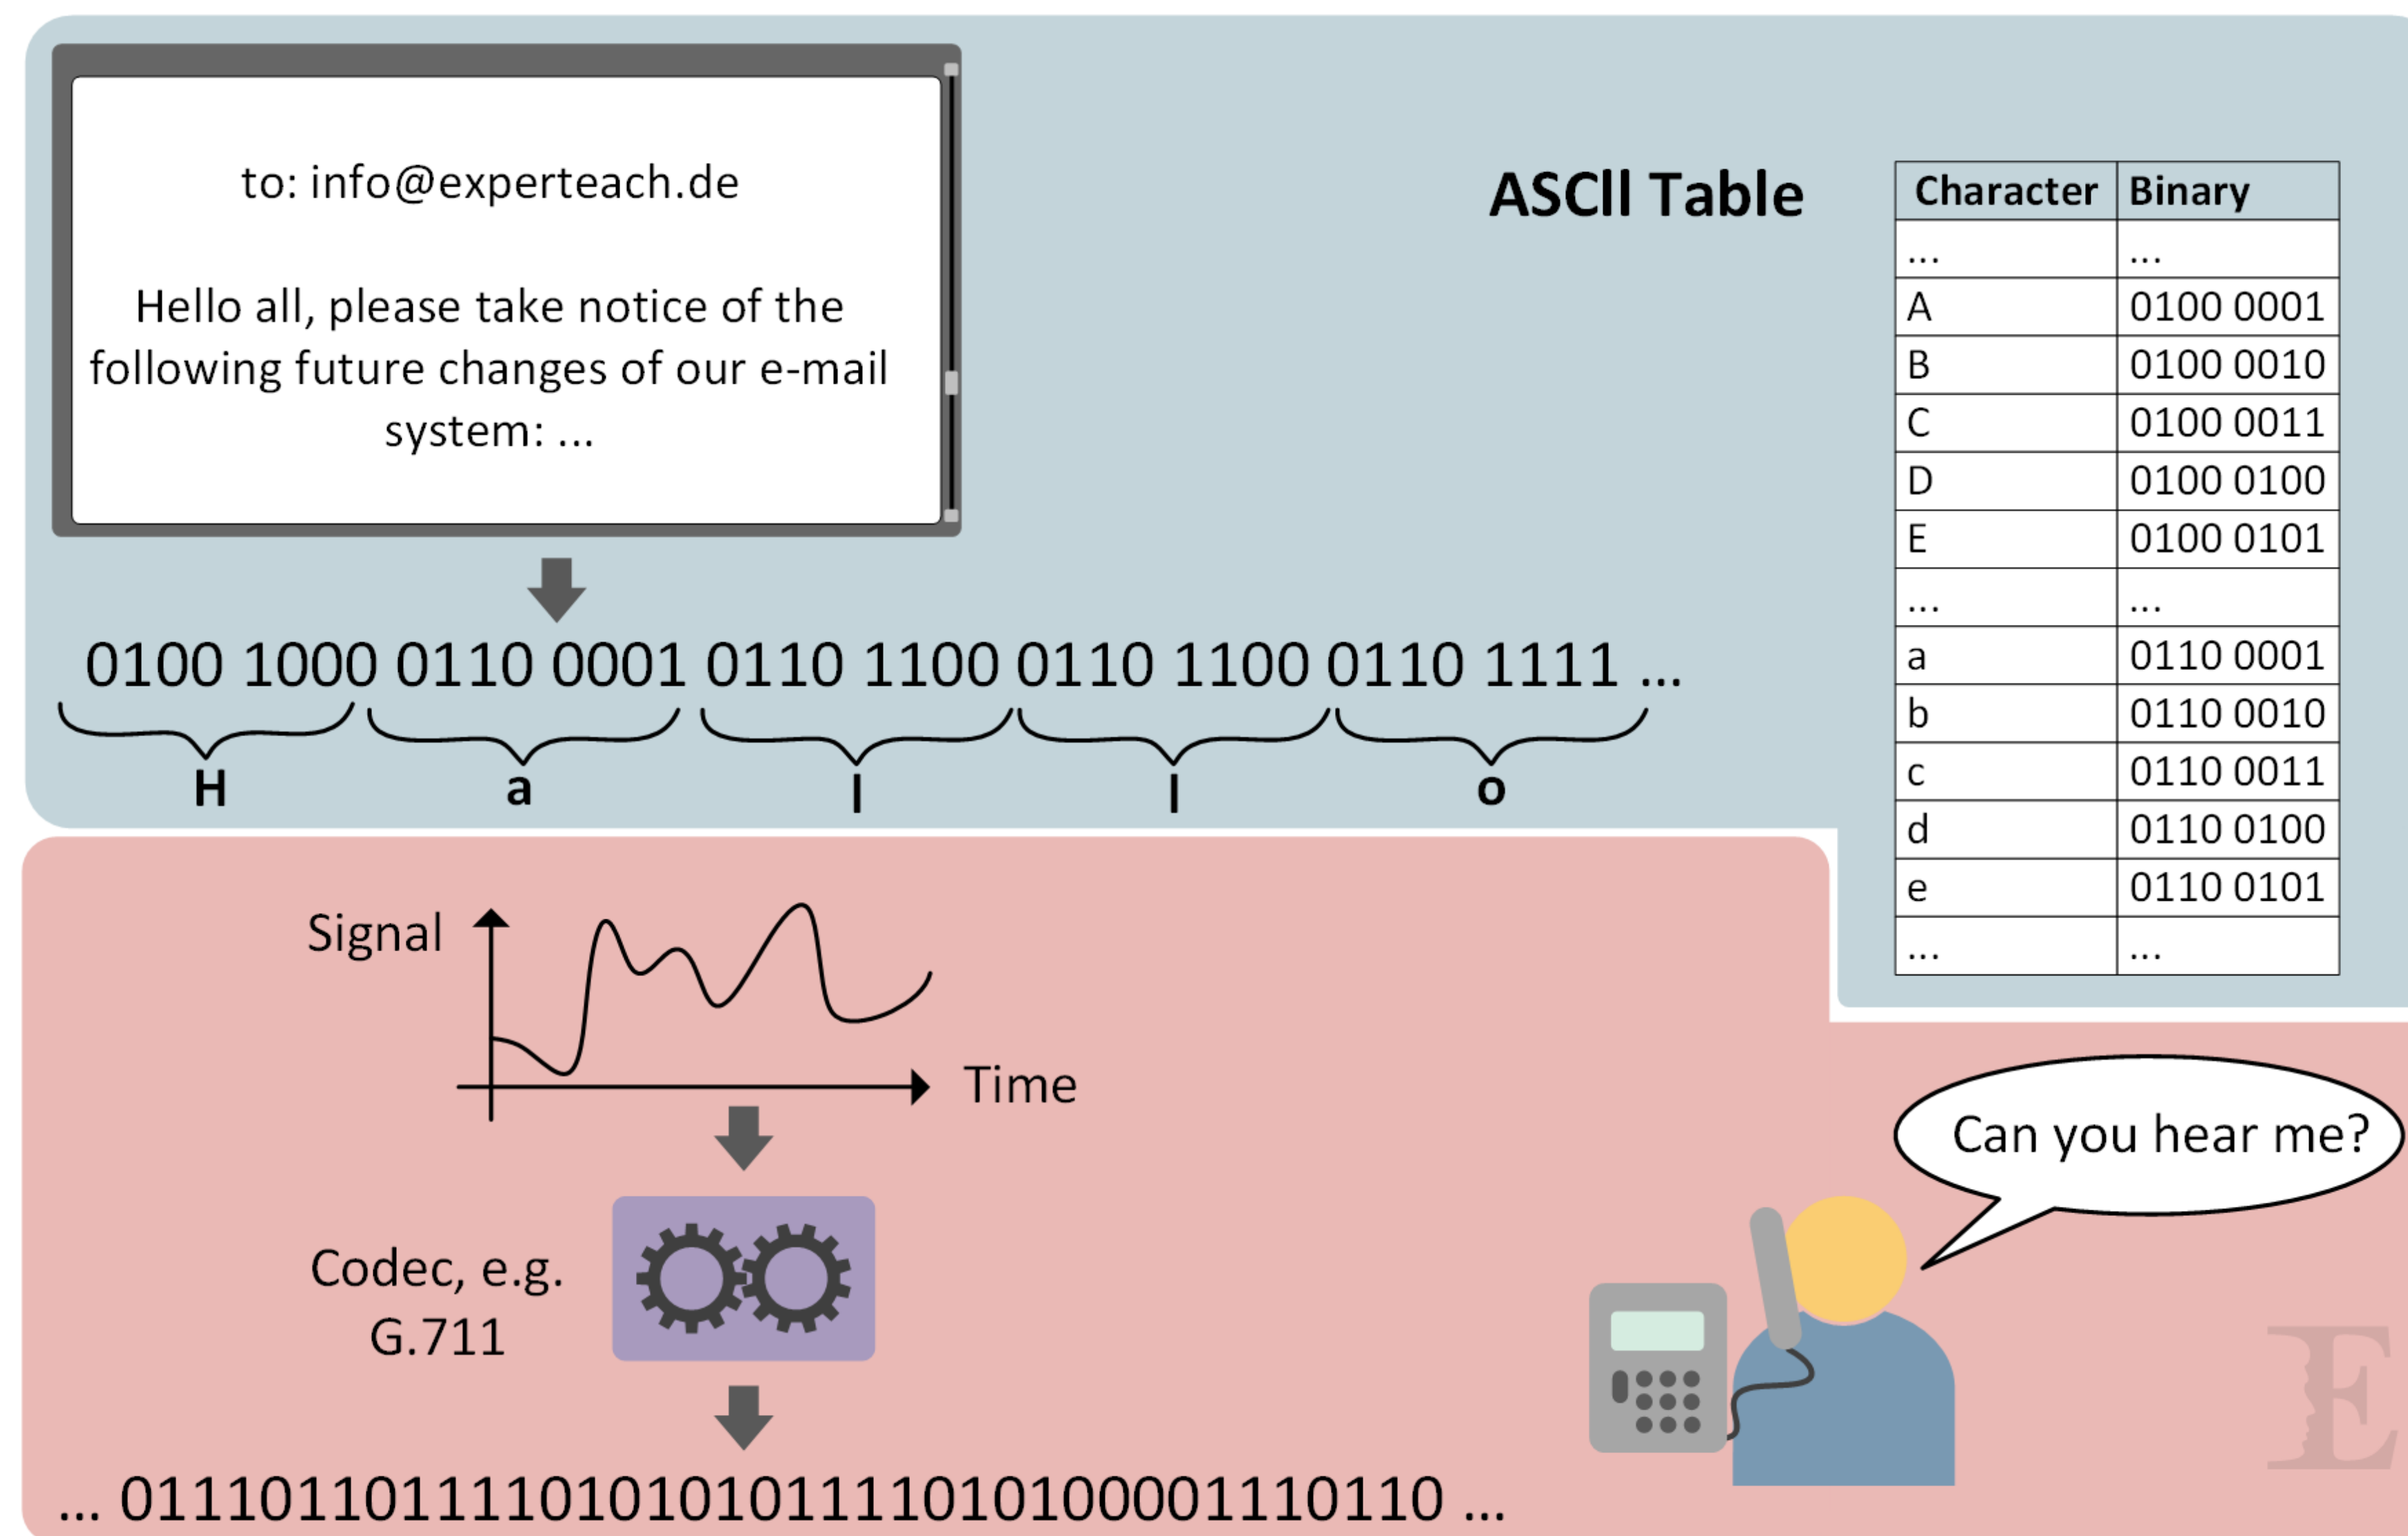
to: info@experteach.de

Hello all, please take notice of the following future changes of our e-mail system: ...

ASCII Table

| Character | Binary |
|---|---|
| ... | ... |
| A | 0100 0001 |
| B | 0100 0010 |
| C | 0100 0011 |
| D | 0100 0100 |
| E | 0100 0101 |
| ... | ... |
| a | 0110 0001 |
| b | 0110 0010 |
| c | 0110 0011 |
| d | 0110 0100 |
| e | 0110 0101 |
| ... | ... |

0100 1000 0110 0001 0110 1100 0110 1100 0110 1111 ...

H a l l o

Signal

Time

Codec, e.g. G.711

... 0111011011110101010111101010001110110 ...

Can you hear me?

E